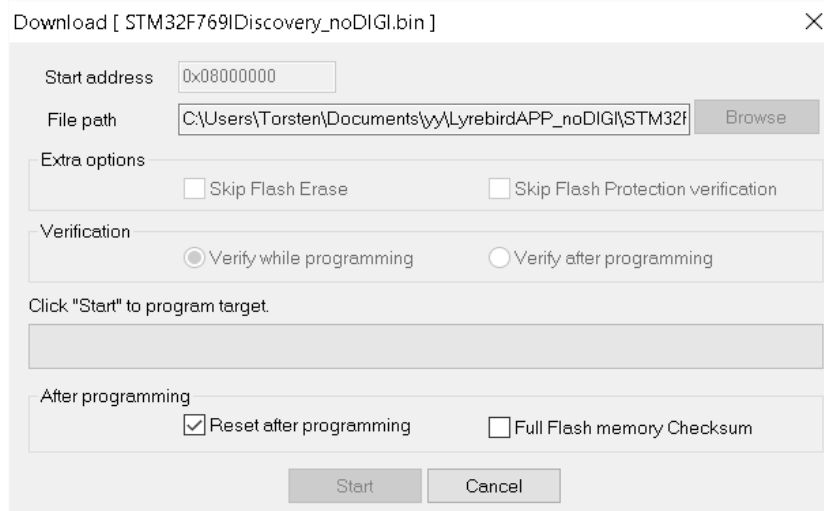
Download [ STM32F769IDiscovery_noDIGI.bin ]

×

Start address 0x08000000

File path C:\Users\Torsten\Documents\yy\LyrebirdAPP_noDIGI\STM32F

Browse

Extra options

Skip Flash Erase

Skip Flash Protection verification

Verification

Verify while programming

Verify after programming

Click "Start" to program target.

After programming

Reset after programming

Full Flash memory Checksum

Start

Cancel